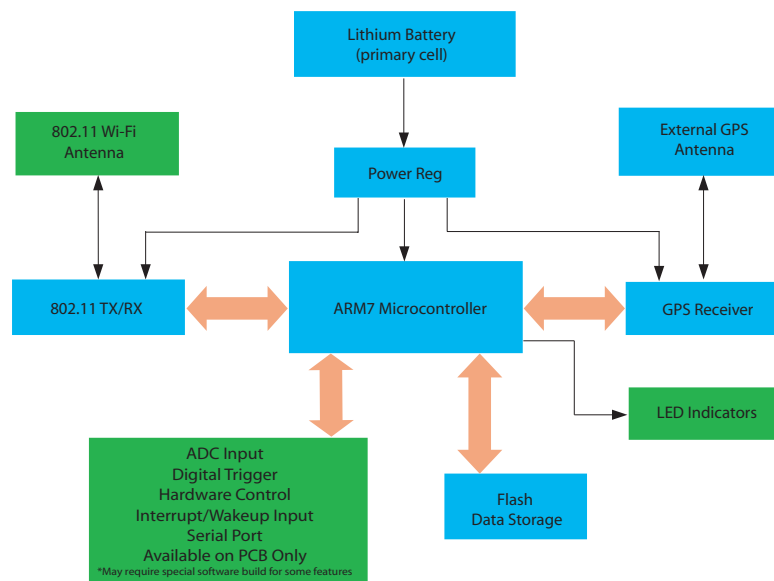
Lithium Battery
(primary cell)

802.11 Wi-Fi
Antenna

Power Reg

External GPS
Antenna

802.11 TX/RX

ARM7 Microcontroller

GPS Receiver

LED Indicators

ADC Input
Digital Trigger
Hardware Control
Interrupt/Wakeup Input
Serial Port
Available on PCB Only
*May require special software build for some features

Flash
Data Storage